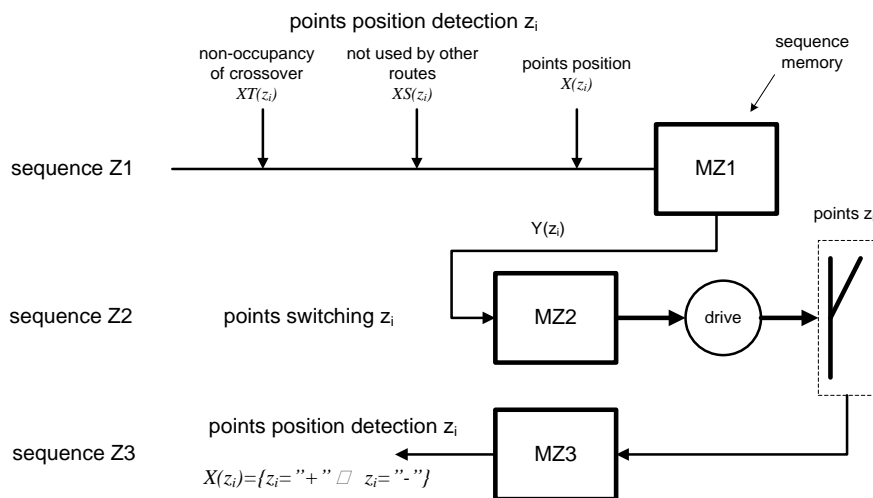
points position detection $z_i$

non-occupancy of crossover $XT(z_i)$

not used by other routes $XS(z_i)$

points position $X(z_i)$

sequence memory

sequence Z1

MZ1

$Y(z_i)$

points $z_i$

sequence Z2

points switching $z_i$

MZ2

drive

points position detection $z_i$

sequence Z3

MZ3

$X(z_i)=\{z_i=\text{"+"} \,\square\, z_i=\text{"-"}\}$